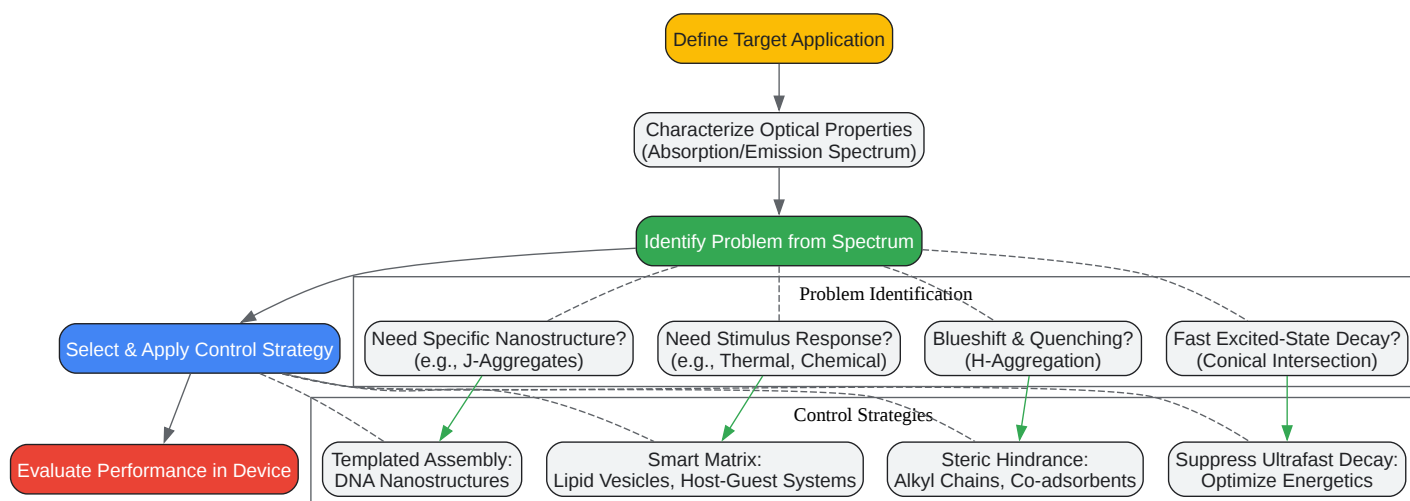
Define Target Application

Characterize Optical Properties
(Absorption/Emission Spectrum)

Identify Problem from Spectrum

Problem Identification

Need Specific Nanostructure?
(e.g., J-Aggregates)

Need Stimulus Response?
(e.g., Thermal, Chemical)

Blueshift & Quenching?
(H-Aggregation)

Fast Excited-State Decay?
(Conical Intersection)

Select & Apply Control Strategy

Control Strategies

Evaluate Performance in Device

Templated Assembly:
DNA Nanostructures

Smart Matrix:
Lipid Vesicles, Host-Guest Systems

Steric Hindrance:
Alkyl Chains, Co-adsorbents

Suppress Ultrafast Decay:
Optimize Energetics